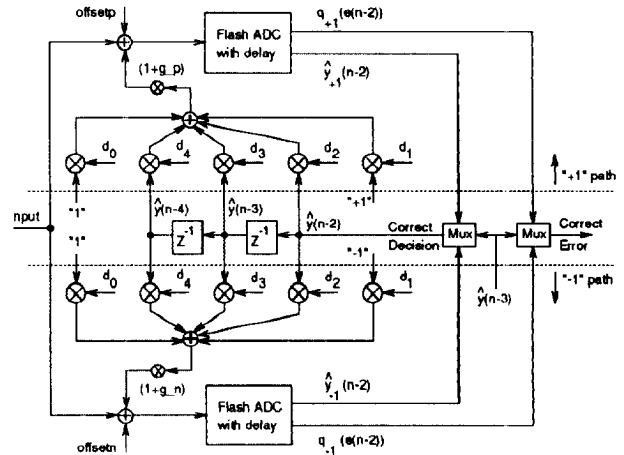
offsetp

Flash ADC with delay

$q_{+1}(e(n-2))$

$\hat{y}_{+1}(n-2)$

(1+g_p)

$d_0$

$d_4$

$d_3$

$d_2$

$d_1$

"+1"

"+1" path

nput

"1"

"1"

$\hat{y}(n-4)$

$\hat{y}(n-3)$

$\hat{y}(n-2)$

$Z^{-1}$

$Z^{-1}$

"-1"

Correct Decision

Mux

Mux

Correct Error

"-1" path

$\hat{y}(n-3)$

$d_0$

$d_4$

$d_3$

$d_2$

$d_1$

(1+g_n)

$\hat{y}_{-1}(n-2)$

Flash ADC with delay

$q_{-1}(e(n-2))$

offsetn